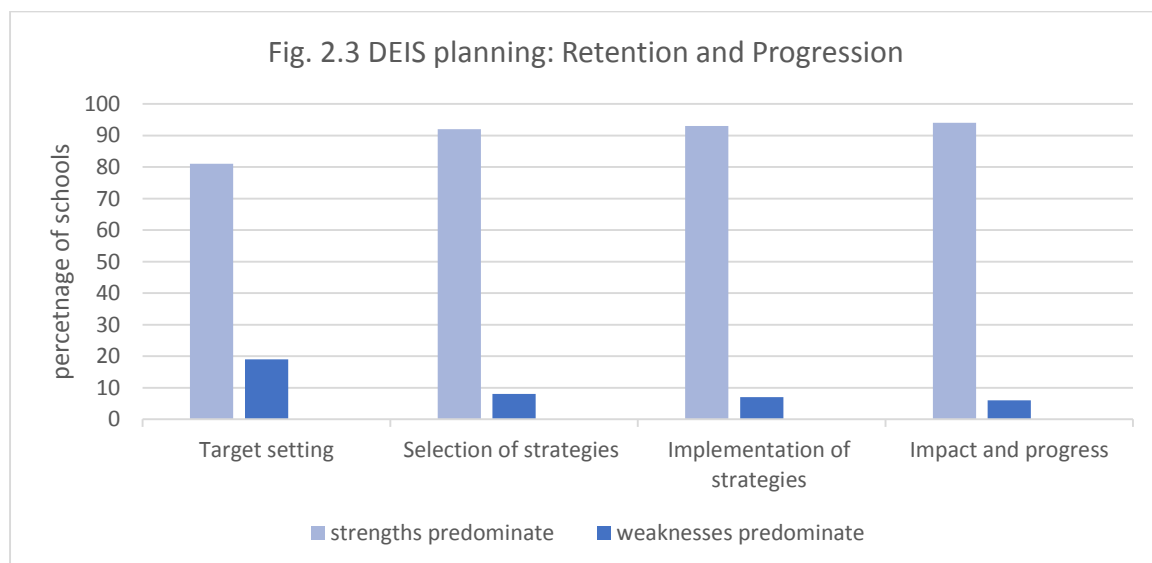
Fig. 2.3 DEIS planning: Retention and Progression

percetnage of schools

100
90
80
70
60
50
40
30
20
10
0

Target setting
Selection of strategies
Implementation of strategies
Impact and progress

strengths predominate
weaknesses predominate